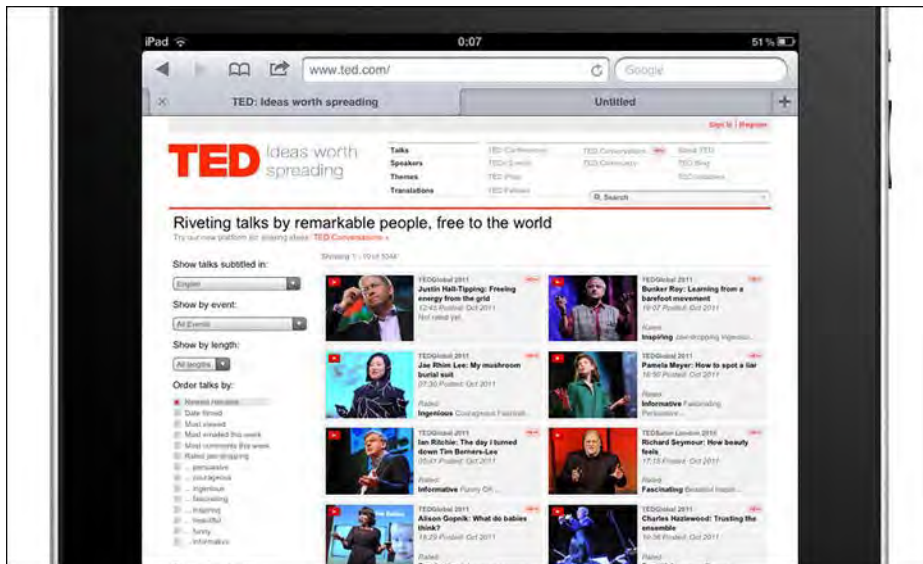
iPad 0:07 51 %

www.ted.com/ Google

TED: Ideas worth spreading

Untitled

Sign In | Register

TED Ideas worth spreading

Talks
Speakers
Themes
Translations

TED Conferences
TED Events
TED Prize
TED Fellows

TED Conversations
TED Community

About TED
TED Blog
TEDxStore

Search

Riveting talks by remarkable people, free to the world

Try our new platform for sharing ideas: TED Conversations »

Show talks subtitled in:
English

Show by event:
All Events

Show by length:
All lengths

Order talks by:
Newest releases
Date filmed
Most viewed
Most emailed this week
Most comments this week
Rated jaw-dropping
... persuasive
... courageous
... ingenious
... fascinating
... inspiring
... beautiful
... funny
... informative

Showing 1 - 10 of 1044

TEDGlobal 2011
Justin Hall-Tipping: Freeing energy from the grid
12:45 Posted: Oct 2011
Not rated yet.

TEDGlobal 2011
Bunker Roy: Learning from a barefoot movement
Rated
Inspiring Jaw-dropping Ingenious

TEDGlobal 2011
Jae Rhim Lee: My mushroom burial suit
07:30 Posted: Oct 2011
Rated
Ingenious Courageous Fascinating

TEDGlobal 2011
Pamela Meyer: How to spot a liar
18:50 Posted: Oct 2011
Rated
Informative Fascinating Persuasive

TEDGlobal 2011
Ian Ritchie: The day I turned down Tim Berners-Lee
05:47 Posted: Oct 2011
Rated
Informative Funny OK

TEDSalon London 2011
Richard Seymour: How beauty feels
17:15 Posted: Oct 2011
Rated
Fascinating Beautiful Inspiring

TEDGlobal 2011
Alison Gopnik: What do babies think?
Posted: Oct 2011
Rated

TEDGlobal 2011
Charles Hazlewood: Trusting the ensemble
Rated